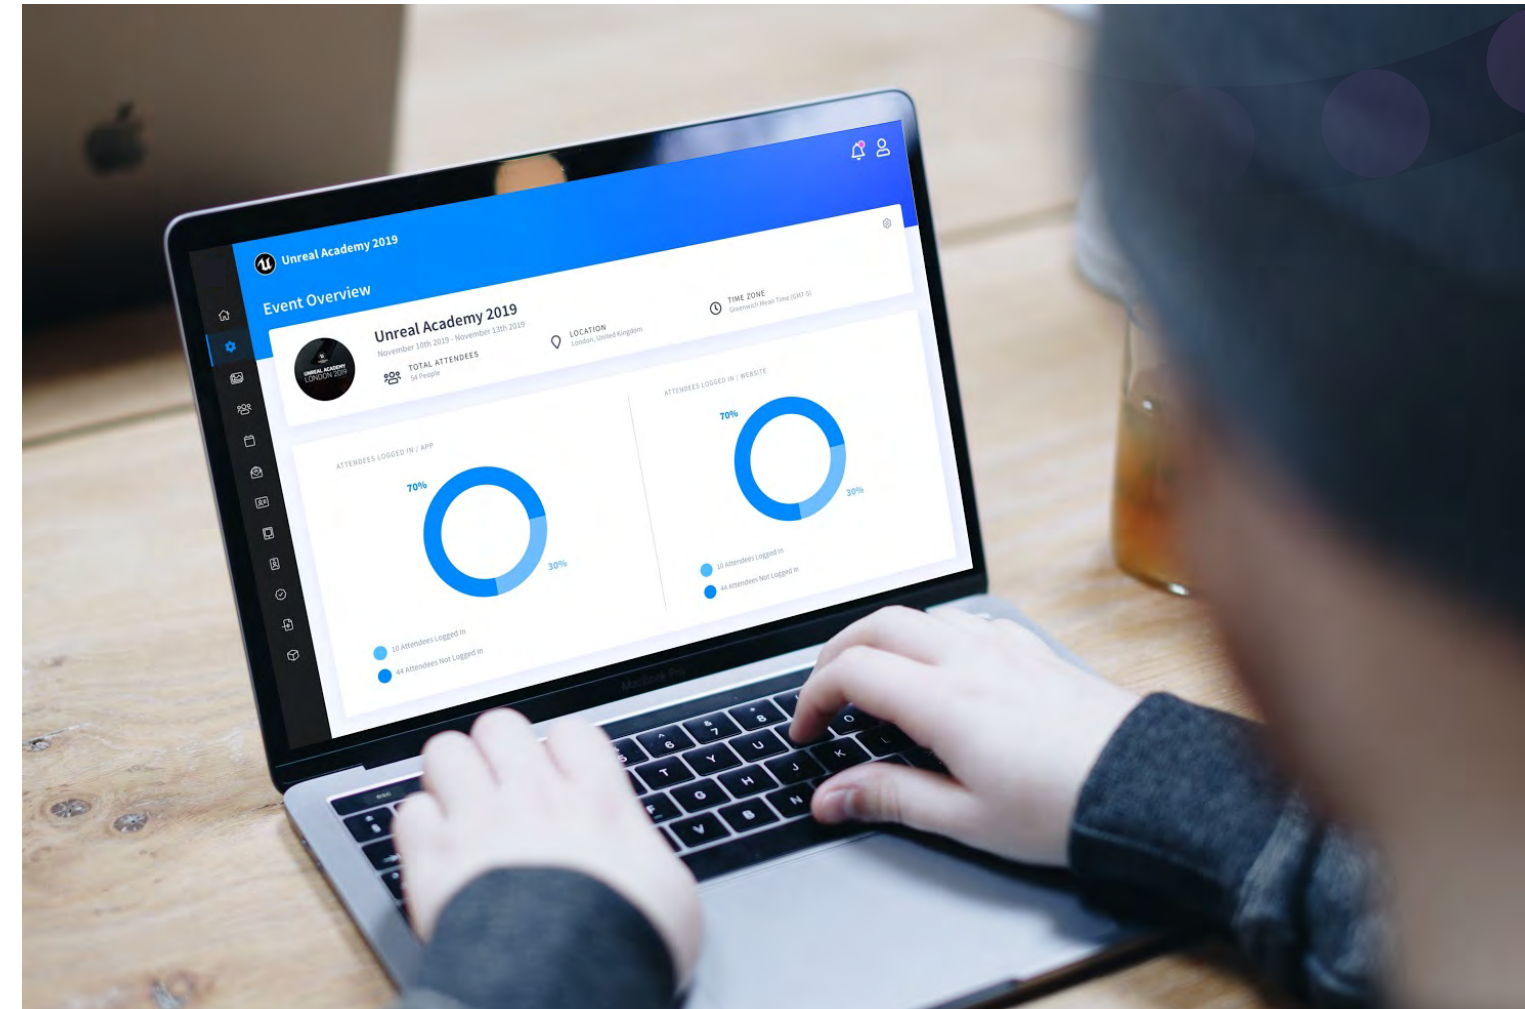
Unreal Academy 2019

Event Overview

UNREAL ACADEMY LONDON 2019

Unreal Academy 2019
November 10th 2019 - November 13th 2019

TOTAL ATTENDEES
54 People

LOCATION
London, United Kingdom

TIME ZONE
Greenwich Mean Time (GMT-5)

ATTENDEES LOGGED IN / APP

70%

30%

10 Attendees Logged In

44 Attendees Not Logged In

ATTENDEES LOGGED IN / WEBSITE

70%

30%

10 Attendees Logged In

44 Attendees Not Logged In

MacBook Pro